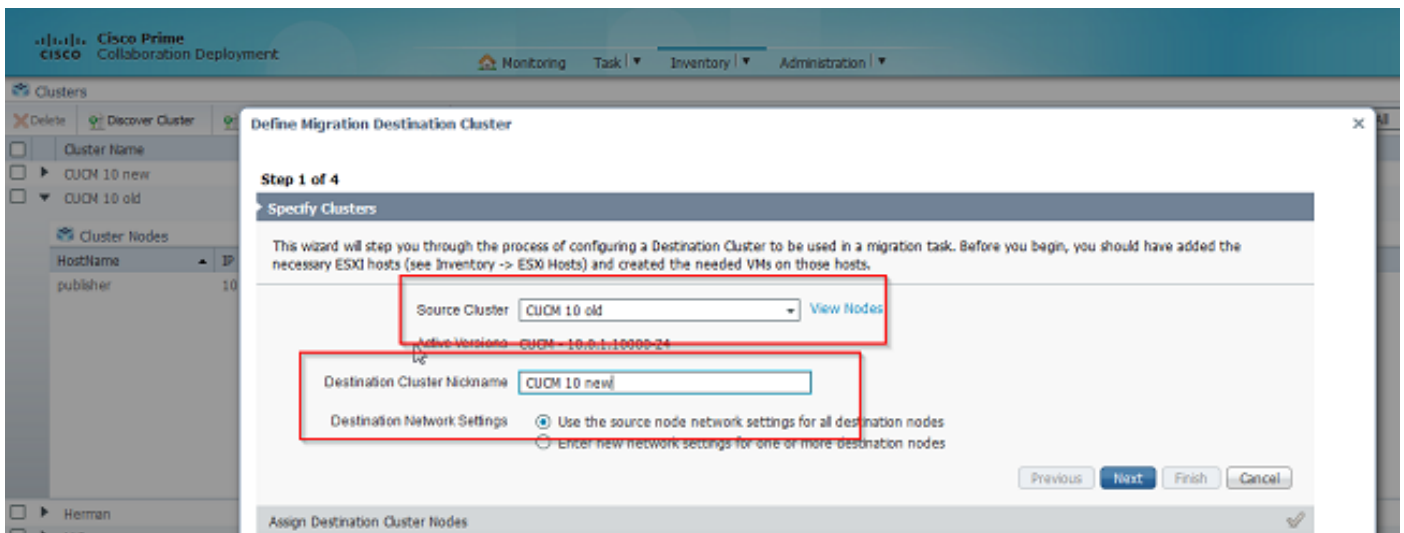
cisco Cisco Prime
Collaboration Deployment

Monitoring Task ▼ Inventory ▼ Administration ▼

Clusters

Delete Discover Cluster

Cluster Name
CUCM 10 new
CUCM 10 old

Cluster Nodes

HostName IP
publisher 10

Herman

Define Migration Destination Cluster

Step 1 of 4

Specify Clusters

This wizard will step you through the process of configuring a Destination Cluster to be used in a migration task. Before you begin, you should have added the necessary ESXI hosts (see Inventory -> ESXi Hosts) and created the needed VMs on those hosts.

Source Cluster CUCM 10 old View Nodes

Active Versions CUCM - 10.0.1.10000-24

Destination Cluster Nickname CUCM 10 new

Destination Network Settings
Use the source node network settings for all destination nodes
Enter new network settings for one or more destination nodes

Previous Next Finish Cancel

Assign Destination Cluster Nodes